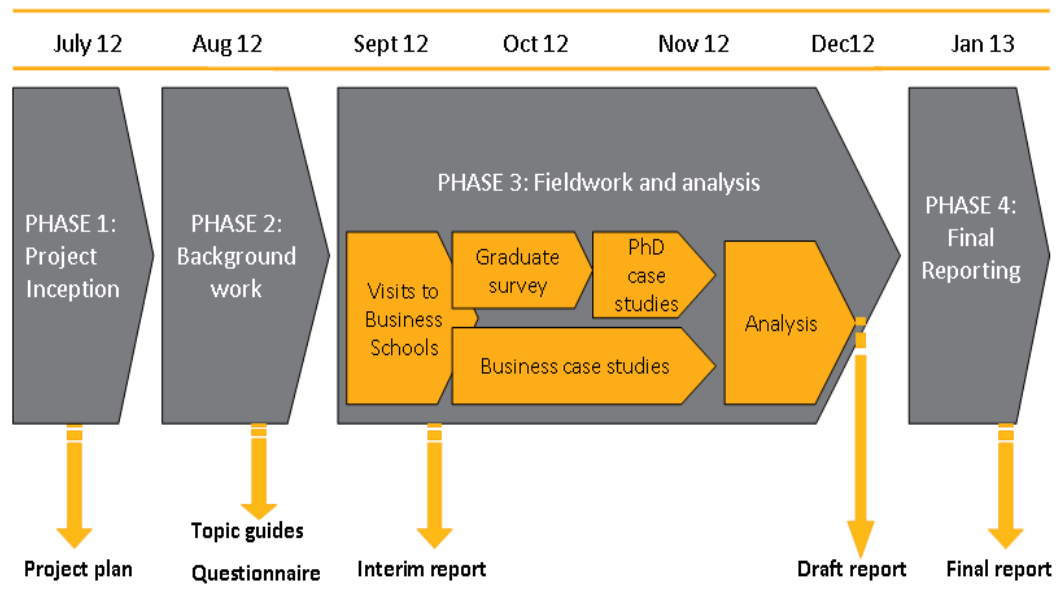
July 12
Aug 12
Sept 12
Oct 12
Nov 12
Dec12
Jan 13

PHASE 1: Project Inception

PHASE 2: Background work

PHASE 3: Fieldwork and analysis

Visits to Business Schools

Graduate survey

PhD case studies

Business case studies

Analysis

PHASE 4: Final Reporting

Project plan

Topic guides

Questionnaire

Interim report

Draft report

Final report